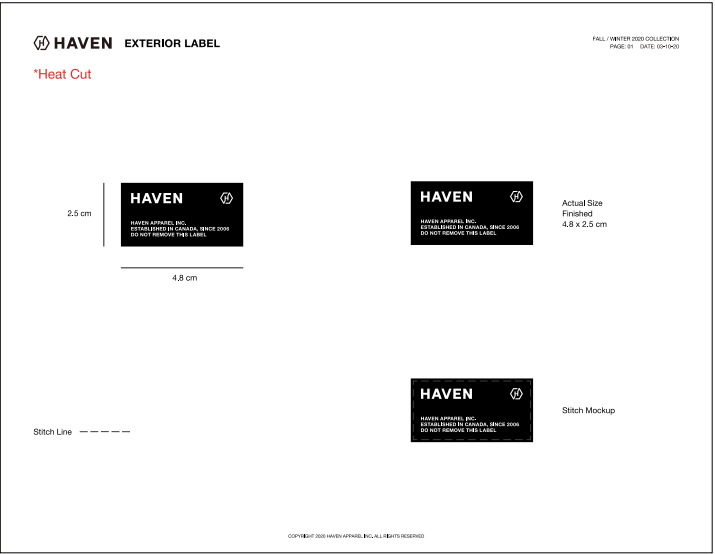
HAVEN EXTERIOR LABEL

FALL / WINTER 2020 COLLECTION
PAGE: 01 DATE: 03•10•20

*Heat Cut

2.5 cm

HAVEN

HAVEN APPAREL INC.
ESTABLISHED IN CANADA, SINCE 2006
DO NOT REMOVE THIS LABEL

4.8 cm

HAVEN

HAVEN APPAREL INC.
ESTABLISHED IN CANADA, SINCE 2006
DO NOT REMOVE THIS LABEL

Actual Size
Finished
4.8 x 2.5 cm

HAVEN

HAVEN APPAREL INC.
ESTABLISHED IN CANADA, SINCE 2006
DO NOT REMOVE THIS LABEL

Stitch Mockup

Stitch Line

COPYRIGHT 2020 HAVEN APPAREL INC. ALL RIGHTS RESERVED